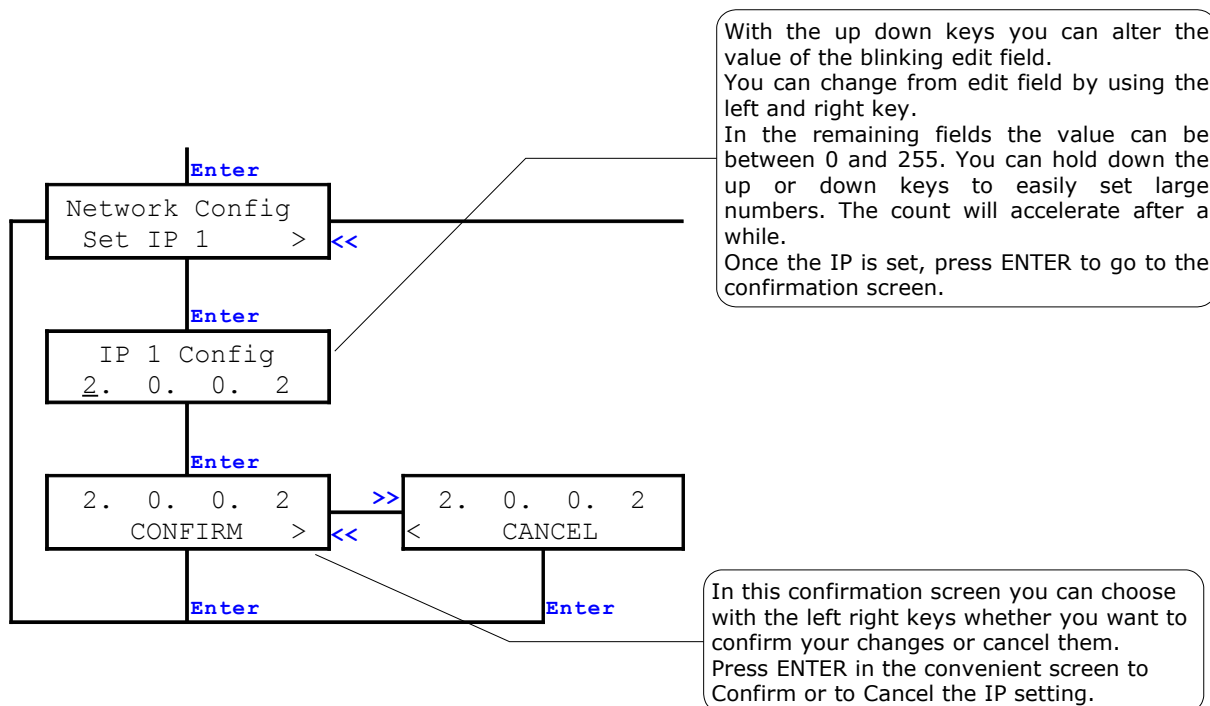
With the up down keys you can alter the value of the blinking edit field.
You can change from edit field by using the left and right key.
In the remaining fields the value can be between 0 and 255. You can hold down the up or down keys to easily set large numbers. The count will accelerate after a while.
Once the IP is set, press ENTER to go to the confirmation screen.

Enter

Network Config
Set IP 1 >

<<

Enter

IP 1 Config
2. 0. 0. 2

Enter

2. 0. 0. 2
CONFIRM >

<<

>>

2. 0. 0. 2
< CANCEL

Enter

Enter

In this confirmation screen you can choose with the left right keys whether you want to confirm your changes or cancel them.
Press ENTER in the convenient screen to Confirm or to Cancel the IP setting.